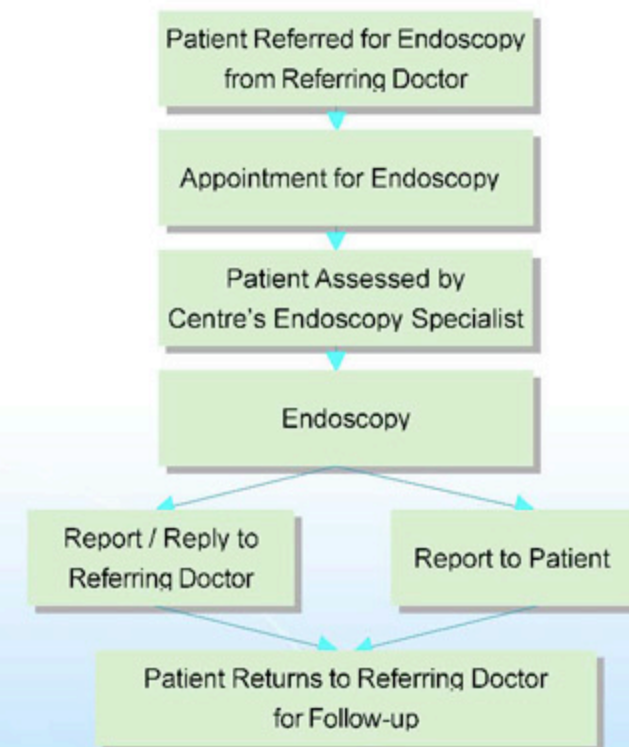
Patient Referred for Endoscopy from Referring Doctor

Appointment for Endoscopy

Patient Assessed by Centre's Endoscopy Specialist

Endoscopy

Report / Reply to Referring Doctor

Report to Patient

Patient Returns to Referring Doctor for Follow-up